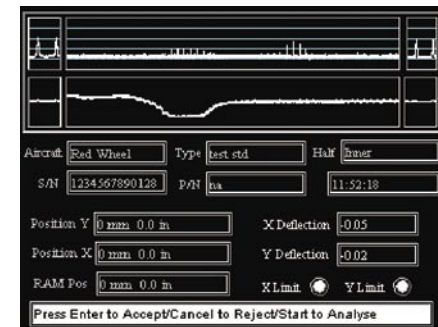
Aircraft Red Wheel
Type test std
Half Inner
S/N 1234567890128
P/N n/a
11:52:18

Position Y 0 mm 0.0 in
Position X 0 mm 0.0 in
RAM Pos 0 mm 0.0 in
X Deflection -0.05
Y Deflection -0.02
X Limit
Y Limit

Press Enter to Accept/Cancel to Reject/Start to Analyse